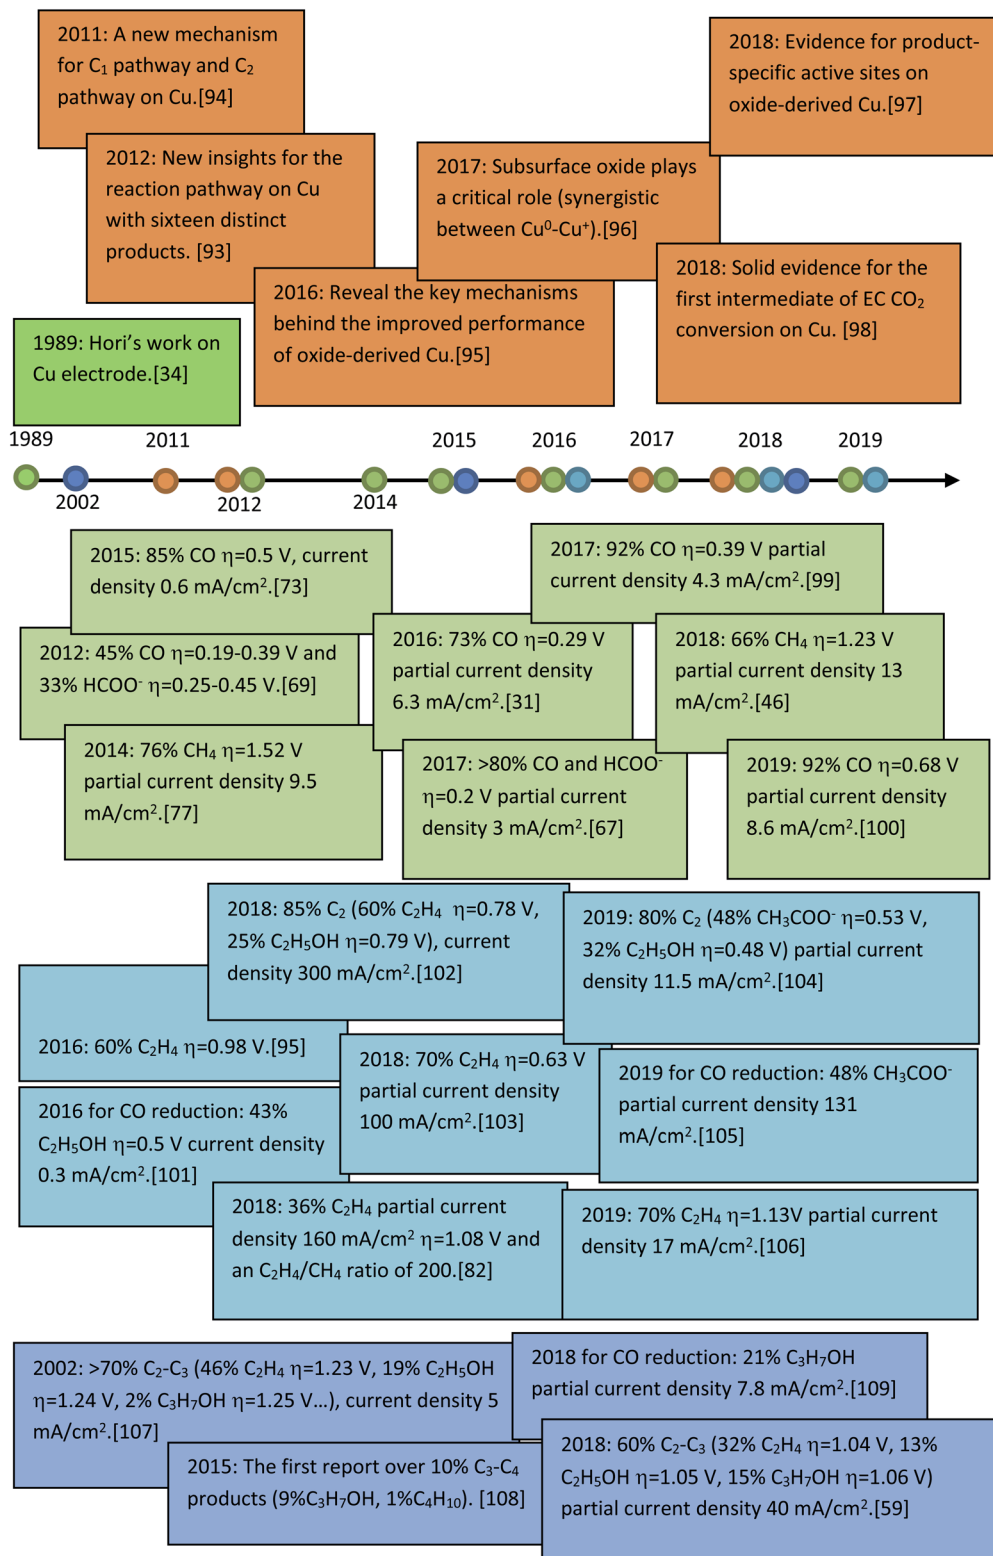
2011: A new mechanism for $C_1$ pathway and $C_2$ pathway on Cu.[94]

2018: Evidence for product-specific active sites on oxide-derived Cu.[97]

2012: New insights for the reaction pathway on Cu with sixteen distinct products. [93]

2017: Subsurface oxide plays a critical role (synergistic between $Cu^0$-$Cu^+$).[96]

2018: Solid evidence for the first intermediate of EC $CO_2$ conversion on Cu. [98]

2016: Reveal the key mechanisms behind the improved performance of oxide-derived Cu.[95]

1989: Hori's work on Cu electrode.[34]

1989 2011 2015 2016 2017 2018 2019

2002 2012 2014

2015: 85% CO η=0.5 V, current density 0.6 mA/cm$^2$.[73]

2017: 92% CO η=0.39 V partial current density 4.3 mA/cm$^2$.[99]

2012: 45% CO η=0.19-0.39 V and 33% $HCOO^-$ η=0.25-0.45 V.[69]

2016: 73% CO η=0.29 V partial current density 6.3 mA/cm$^2$.[31]

2018: 66% $CH_4$ η=1.23 V partial current density 13 mA/cm$^2$.[46]

2014: 76% $CH_4$ η=1.52 V partial current density 9.5 mA/cm$^2$.[77]

2017: >80% CO and $HCOO^-$ η=0.2 V partial current density 3 mA/cm$^2$.[67]

2019: 92% CO η=0.68 V partial current density 8.6 mA/cm$^2$.[100]

2018: 85% $C_2$ (60% $C_2H_4$ η=0.78 V, 25% $C_2H_5OH$ η=0.79 V), current density 300 mA/cm$^2$.[102]

2019: 80% $C_2$ (48% $CH_3COO^-$ η=0.53 V, 32% $C_2H_5OH$ η=0.48 V) partial current density 11.5 mA/cm$^2$.[104]

2016: 60% $C_2H_4$ η=0.98 V.[95]

2018: 70% $C_2H_4$ η=0.63 V partial current density 100 mA/cm$^2$.[103]

2019 for CO reduction: 48% $CH_3COO^-$ partial current density 131 mA/cm$^2$.[105]

2016 for CO reduction: 43% $C_2H_5OH$ η=0.5 V current density 0.3 mA/cm$^2$.[101]

2018: 36% $C_2H_4$ partial current density 160 mA/cm$^2$ η=1.08 V and an $C_2H_4$/$CH_4$ ratio of 200.[82]

2019: 70% $C_2H_4$ η=1.13V partial current density 17 mA/cm$^2$.[106]

2002: >70% $C_2$-$C_3$ (46% $C_2H_4$ η=1.23 V, 19% $C_2H_5OH$ η=1.24 V, 2% $C_3H_7OH$ η=1.25 V...), current density 5 mA/cm$^2$.[107]

2018 for CO reduction: 21% $C_3H_7OH$ partial current density 7.8 mA/cm$^2$.[109]

2015: The first report over 10% $C_3$-$C_4$ products (9%$C_3H_7OH$, 1%$C_4H_{10}$). [108]

2018: 60% $C_2$-$C_3$ (32% $C_2H_4$ η=1.04 V, 13% $C_2H_5OH$ η=1.05 V, 15% $C_3H_7OH$ η=1.06 V) partial current density 40 mA/cm$^2$.[59]